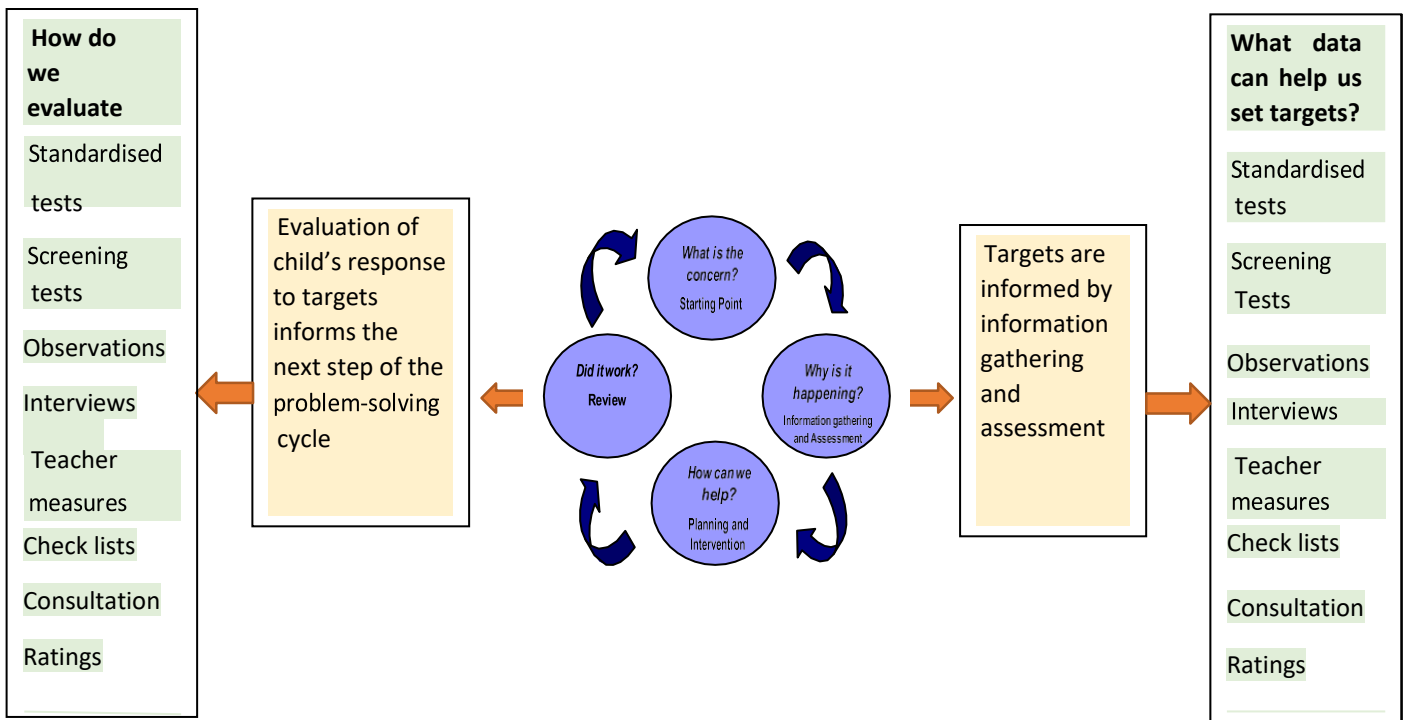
How do we evaluate

Standardised tests

Screening tests

Observations

Interviews

Teacher measures

Check lists

Consultation

Ratings

Evaluation of child's response to targets informs the next step of the problem-solving cycle

What is the concern?
Starting Point

Why is it happening?
Information gathering and Assessment

How can we help?
Planning and Intervention

Did it work?
Review

Targets are informed by information gathering and assessment

What data can help us set targets?

Standardised tests

Screening Tests

Observations

Interviews

Teacher measures

Check lists

Consultation

Ratings